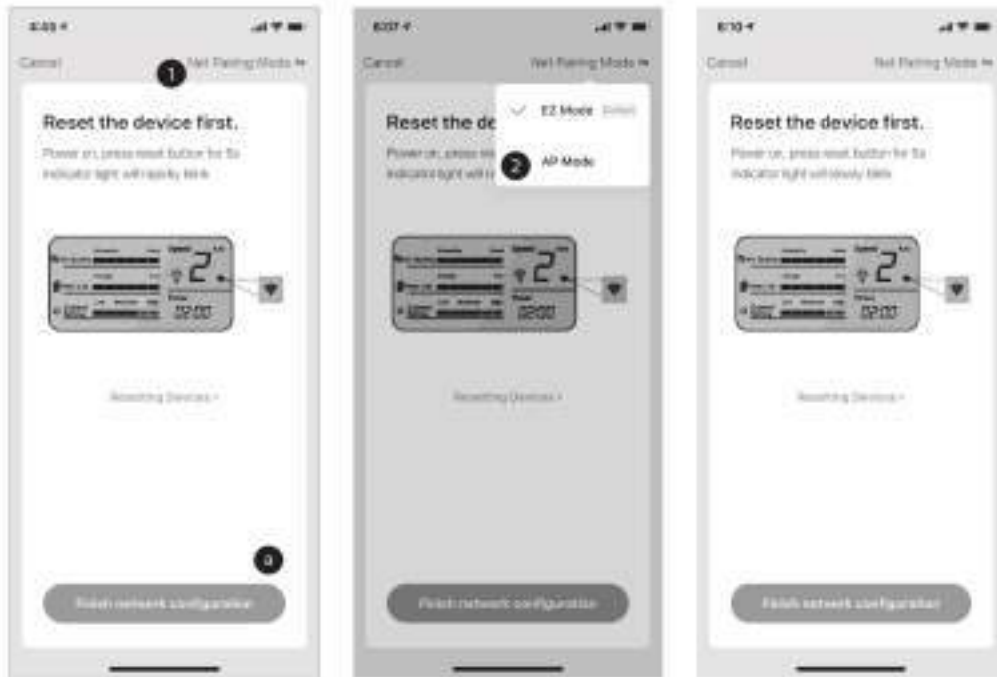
8:03

Cancel

Net Pairing Mode

1

Reset the device first.

Power on, press reset button for 5s indicator light will rapidly blink

2

Resetting Devices >

3

Finish network configuration

8:07

Cancel

Net Pairing Mode

EZ Mode

2

AP Mode

Reset the de

Power on, press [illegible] indicator light will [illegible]

2

02:00

Resetting Devices >

Finish network configuration

8:10

Cancel

Net Pairing Mode

Reset the device first.

Power on, press reset button for 5s indicator light will slowly blink

2

02:00

Resetting Devices >

Finish network configuration